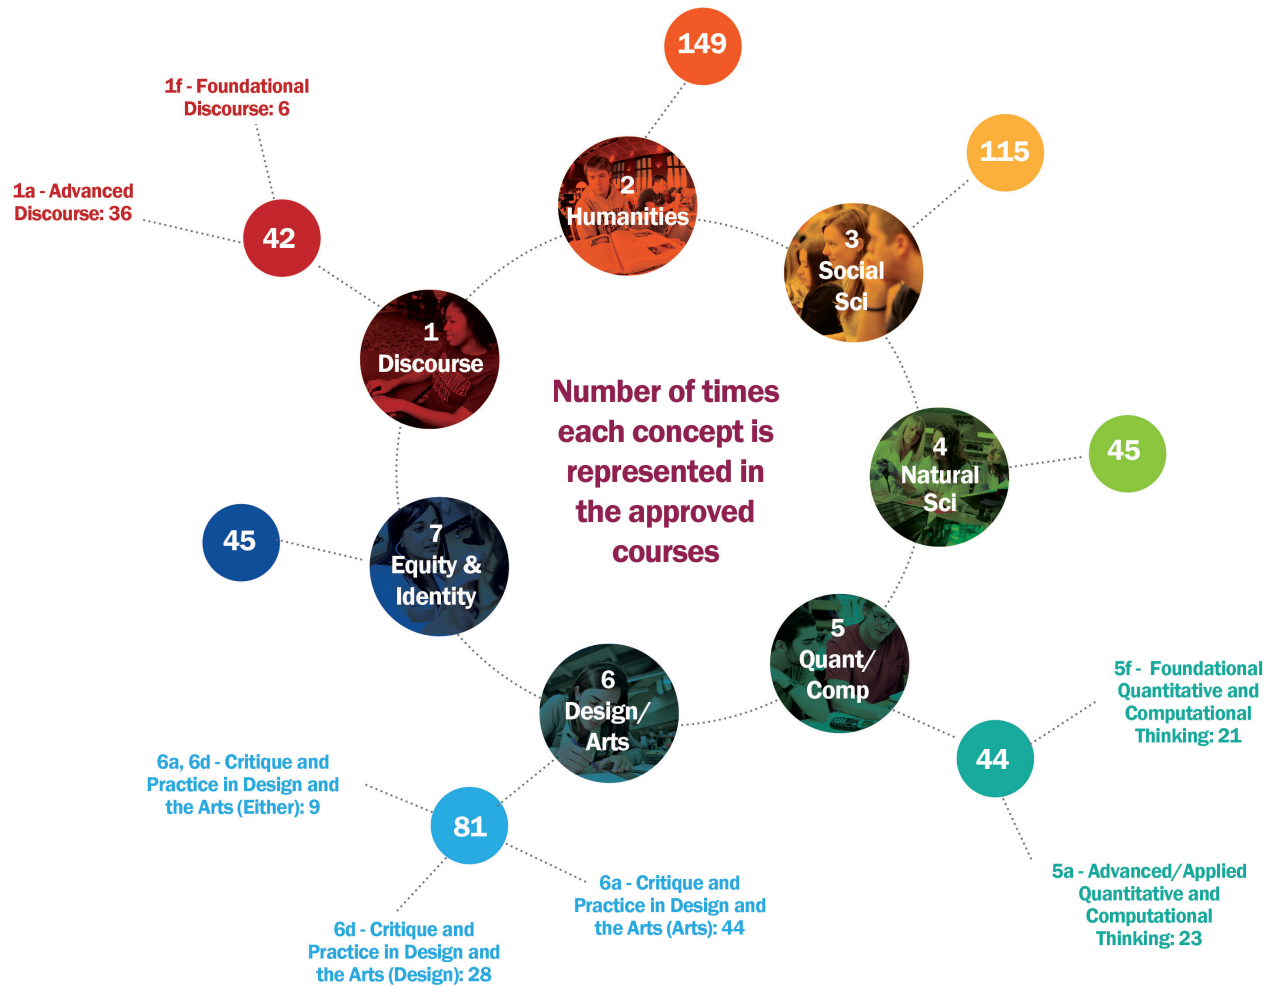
Number of times each concept is represented in the approved courses

149

2 Humanities

115

3 Social Sci

1f - Foundational Discourse: 6

1a - Advanced Discourse: 36

42

1 Discourse

4 Natural Sci

45

45

7 Equity & Identity

5 Quant/ Comp

6 Design/ Arts

5f - Foundational Quantitative and Computational Thinking: 21

44

5a - Advanced/Applied Quantitative and Computational Thinking: 23

6a, 6d - Critique and Practice in Design and the Arts (Either): 9

81

6a - Critique and Practice in Design and the Arts (Arts): 44

6d - Critique and Practice in Design and the Arts (Design): 28